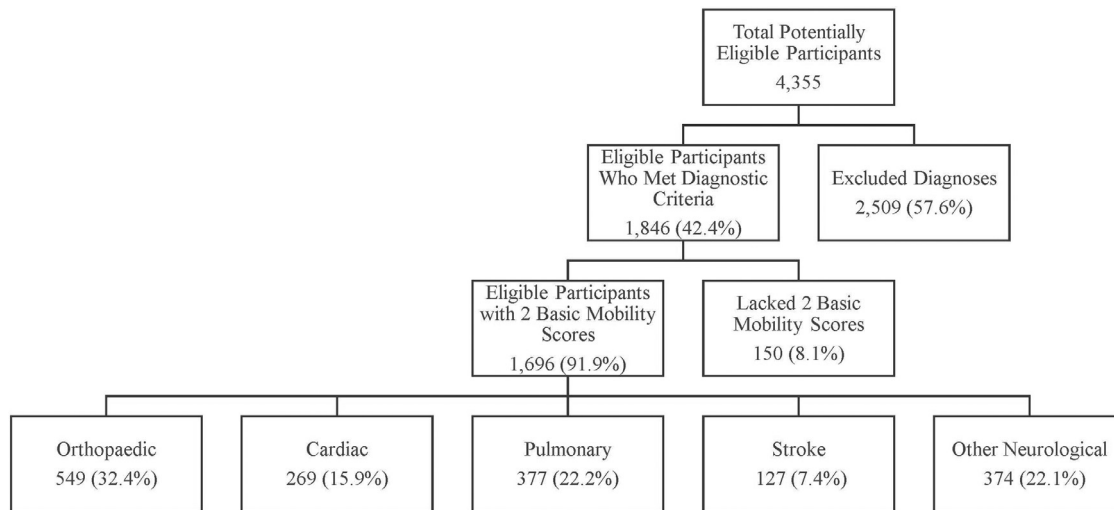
Total Potentially Eligible Participants
4,355

Eligible Participants Who Met Diagnostic Criteria
1,846 (42.4%)

Excluded Diagnoses
2,509 (57.6%)

Eligible Participants with 2 Basic Mobility Scores
1,696 (91.9%)

Lacked 2 Basic Mobility Scores
150 (8.1%)

Orthopaedic
549 (32.4%)

Cardiac
269 (15.9%)

Pulmonary
377 (22.2%)

Stroke
127 (7.4%)

Other Neurological
374 (22.1%)